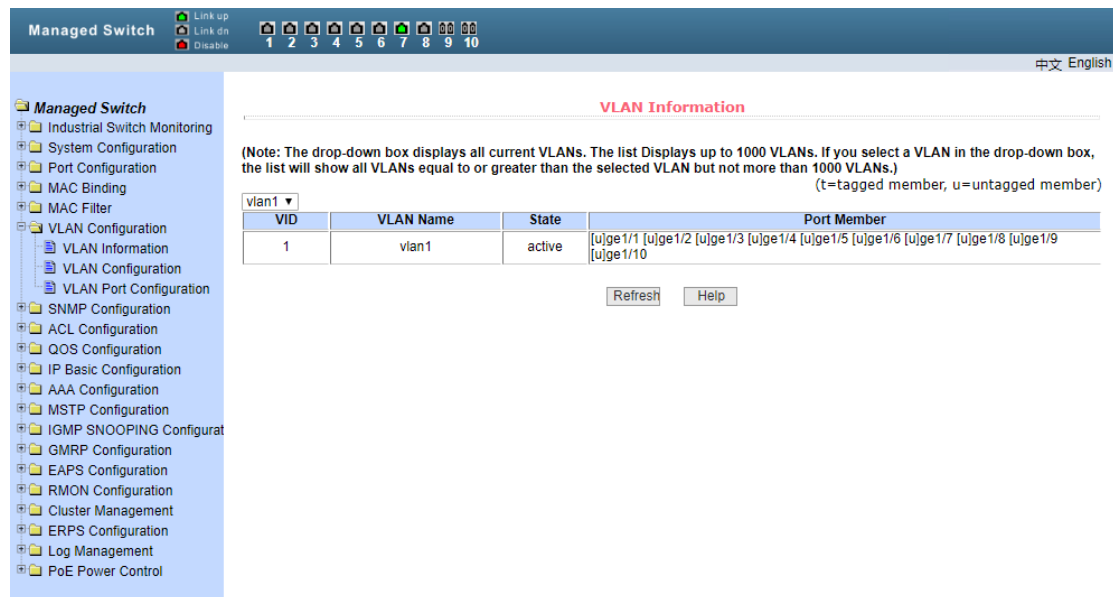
Managed Switch
Link up
Link dn
Disable
1 2 3 4 5 6 7 8 9 10

中文 English

Managed Switch
Industrial Switch Monitoring
System Configuration
Port Configuration
MAC Binding
MAC Filter
VLAN Configuration
VLAN Information
VLAN Configuration
VLAN Port Configuration
SNMP Configuration
ACL Configuration
QOS Configuration
IP Basic Configuration
AAA Configuration
MSTP Configuration
IGMP SNOOPING Configurat
GMRP Configuration
EAPS Configuration
RMON Configuration
Cluster Management
ERPS Configuration
Log Management
PoE Power Control

VLAN Information

(Note: The drop-down box displays all current VLANs. The list Displays up to 1000 VLANs. If you select a VLAN in the drop-down box, the list will show all VLANs equal to or greater than the selected VLAN but not more than 1000 VLANs.)
(t=tagged member, u=untagged member)

vlan1 ▾

| VID | VLAN Name | State | Port Member |
|---|---|---|---|
| 1 | vlan1 | active | [u]ge1/1 [u]ge1/2 [u]ge1/3 [u]ge1/4 [u]ge1/5 [u]ge1/6 [u]ge1/7 [u]ge1/8 [u]ge1/9 [u]ge1/10 |

Refresh Help